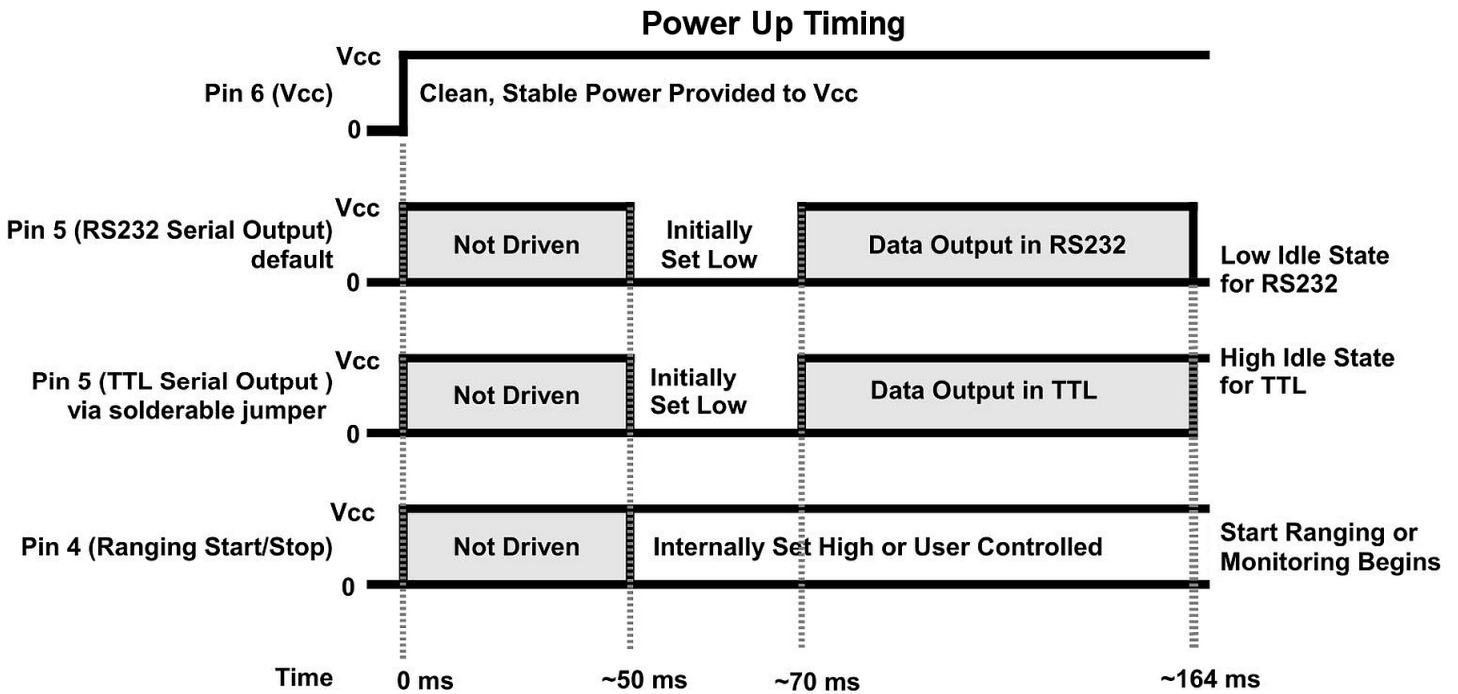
Power Up Timing

Vcc
Pin 6 (Vcc)
Clean, Stable Power Provided to Vcc
0

Vcc
Pin 5 (RS232 Serial Output) default
Not Driven
Initially Set Low
Data Output in RS232
Low Idle State for RS232
0

Vcc
Pin 5 (TTL Serial Output ) via solderable jumper
Not Driven
Initially Set Low
Data Output in TTL
High Idle State for TTL
0

Vcc
Pin 4 (Ranging Start/Stop)
Not Driven
Internally Set High or User Controlled
Start Ranging or Monitoring Begins
0

Time
0 ms
~50 ms
~70 ms
~164 ms